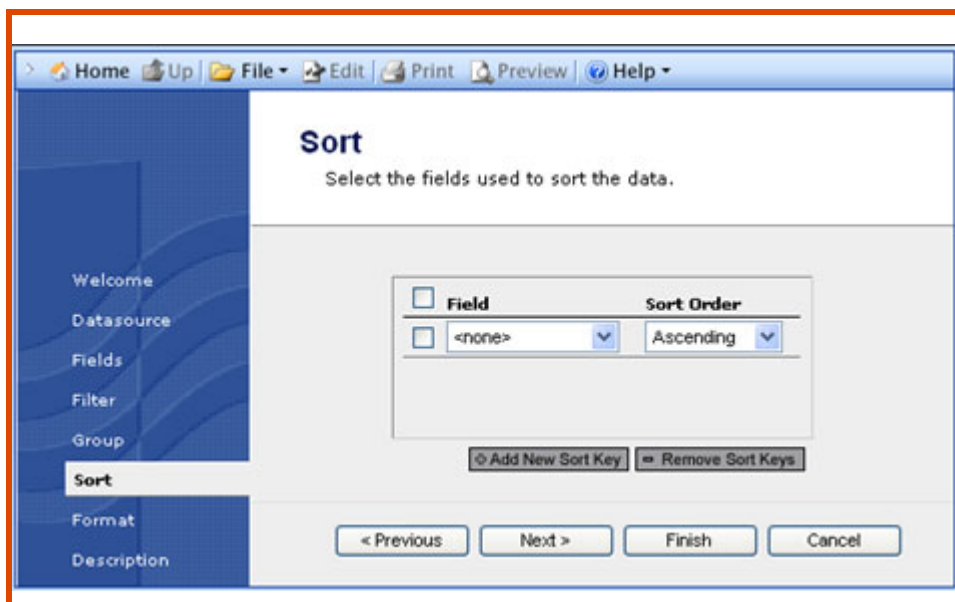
Home Up File Edit Print Preview Help

Sort

Select the fields used to sort the data.

Welcome
Datasource
Fields
Filter
Group
Sort
Format
Description

| Field | Sort Order |
|---|---|
| <none> | Ascending |

Add New Sort Key
Remove Sort Keys

< Previous
Next >
Finish
Cancel